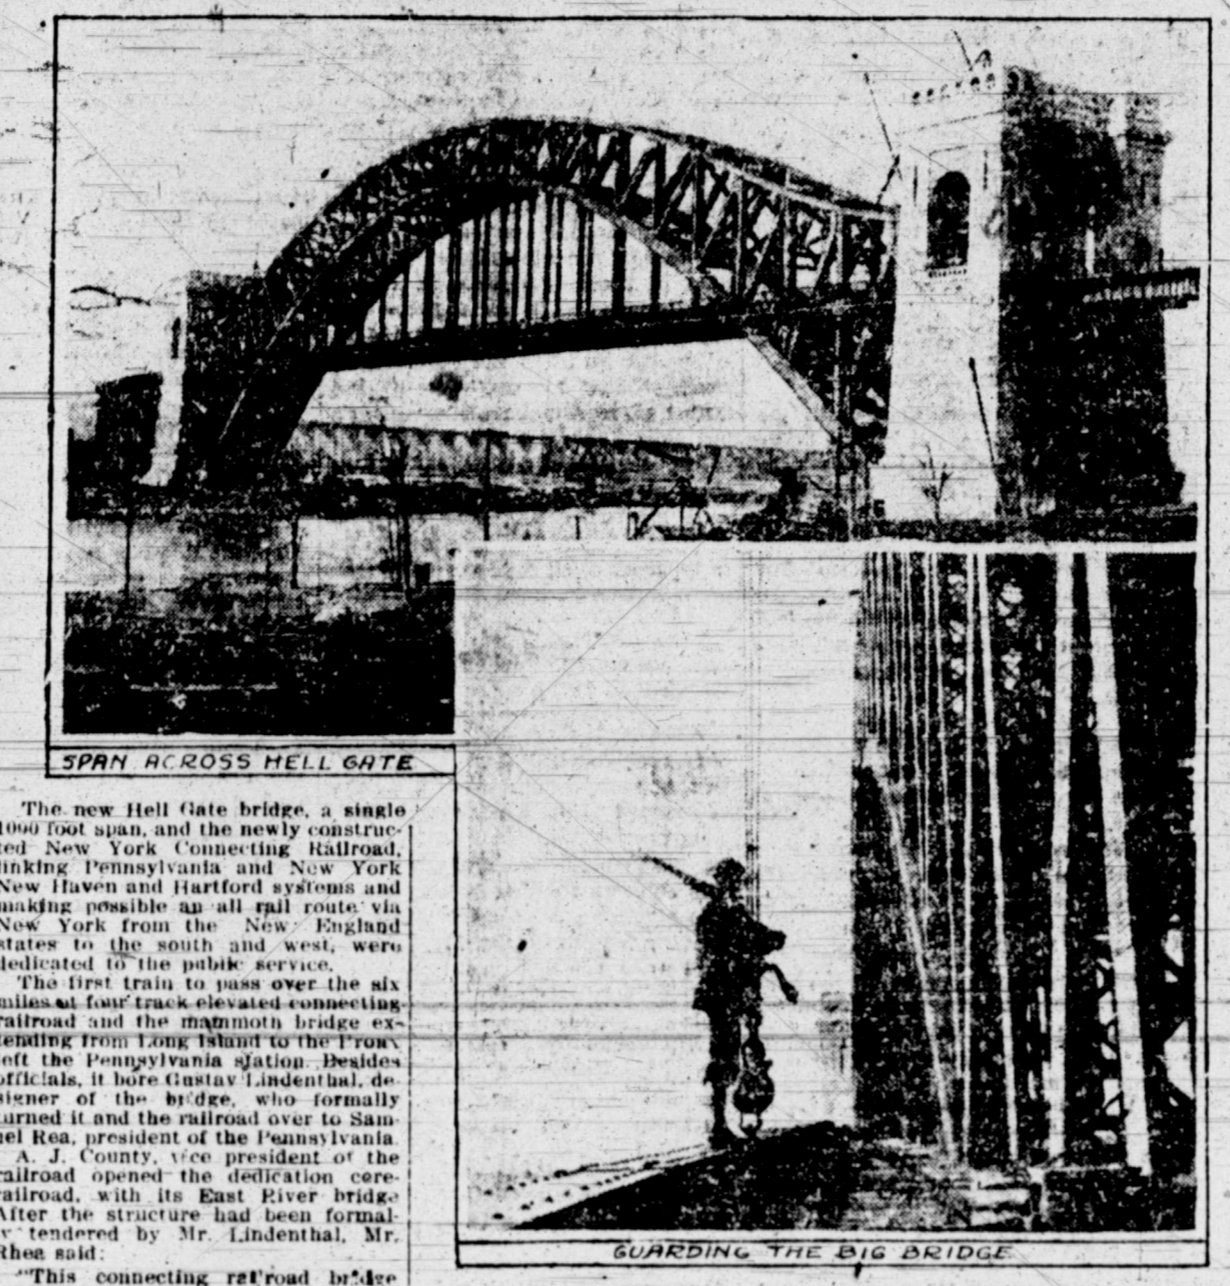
SPAN ACROSS HELL GATE

The new Hell Gate bridge, a single 1000 foot span, and the newly constructed New York Connecting Railroad, linking Pennsylvania and New York New Haven and Hartford systems and making possible an all rail route via New York from the New England states to the south and west, were dedicated to the public service.

The first train to pass over the six miles of four track elevated connecting railroad and the mammoth bridge extending from Long Island to the Bronx left the Pennsylvania station. Besides officials, it bore Gustav Lindenthal, designer of the bridge, who formally turned it and the railroad over to Samuel Rea, president of the Pennsylvania.

A. J. County, vice president of the railroad opened the dedication ceremonies railroad, with its East River bridge After the structure had been formally tendered by Mr. Lindenthal, Mr. Rhea said:

"This connecting railroad bridge

GUARDING THE BIG BRIDGE